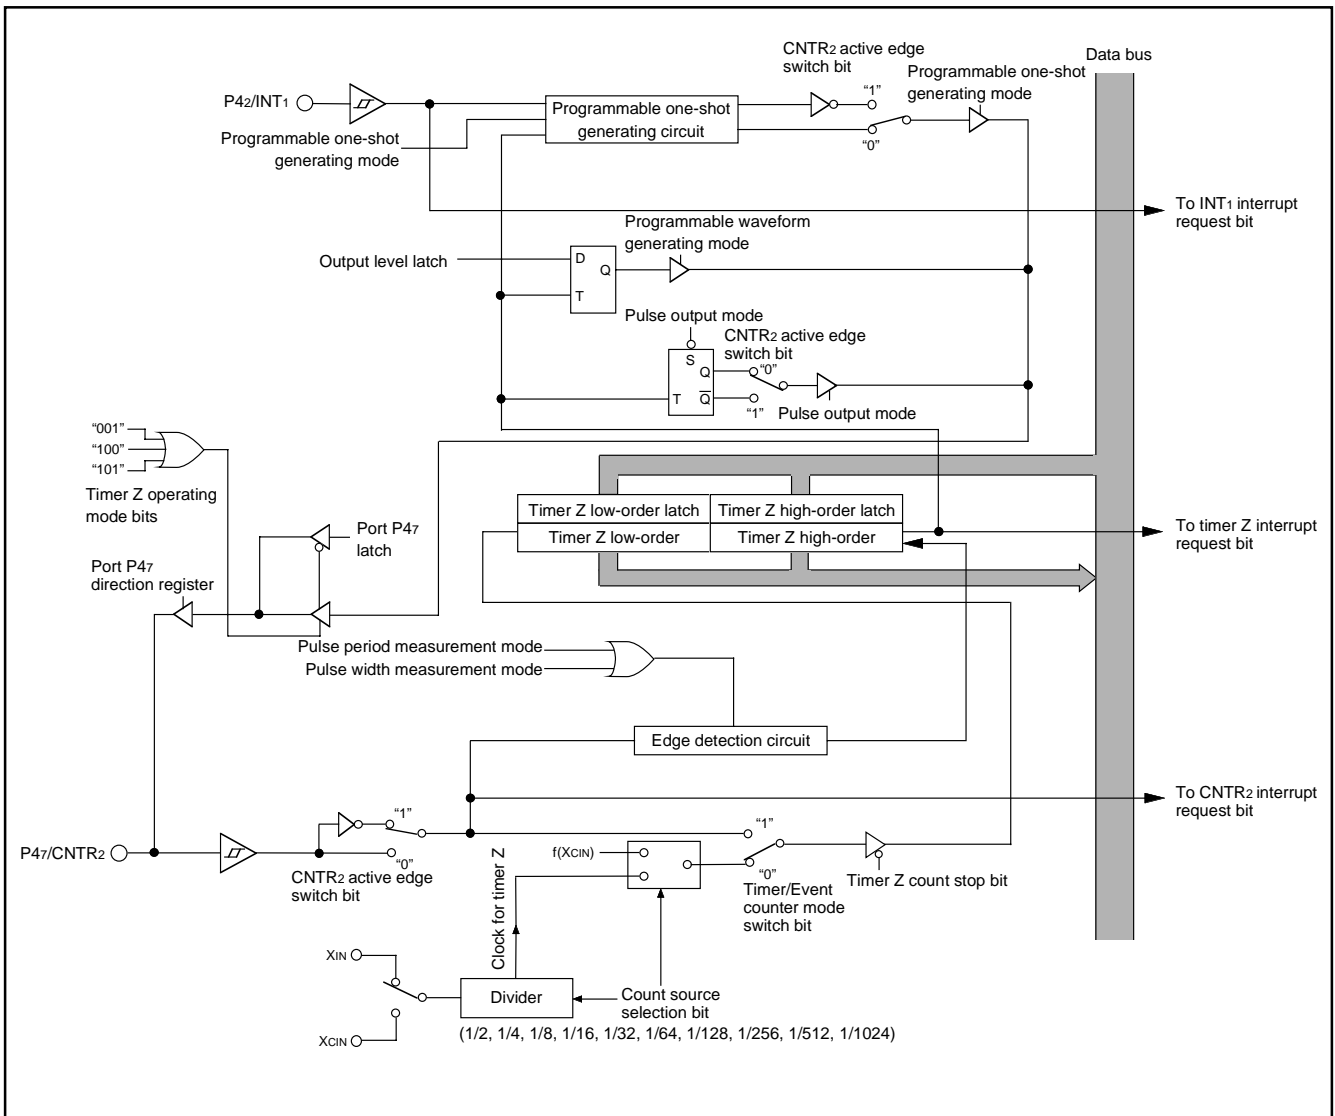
CNTR$_2$ active edge switch bit

Data bus

Programmable one-shot generating mode

P4$_2$/INT$_1$

Programmable one-shot generating circuit

"1"

"0"

Programmable one-shot generating mode

To INT$_1$ interrupt request bit

Programmable waveform generating mode

Output level latch

D

Q

T

Pulse output mode

CNTR$_2$ active edge switch bit

S

Q

"0"

T

$\overline{Q}$

"1"

Pulse output mode

"001"

"100"

"101"

Timer Z operating mode bits

Timer Z low-order latch

Timer Z high-order latch

Port P4$_7$ latch

Timer Z low-order

Timer Z high-order

To timer Z interrupt request bit

Port P4$_7$ direction register

Pulse period measurement mode

Pulse width measurement mode

Edge detection circuit

To CNTR$_2$ interrupt request bit

"1"

"1"

P4$_7$/CNTR$_2$

"0"

f(X$_{CIN}$)

"0"

CNTR$_2$ active edge switch bit

Clock for timer Z

Timer/Event counter mode switch bit

Timer Z count stop bit

X$_{IN}$

Divider

Count source selection bit

X$_{CIN}$

(1/2, 1/4, 1/8, 1/16, 1/32, 1/64, 1/128, 1/256, 1/512, 1/1024)